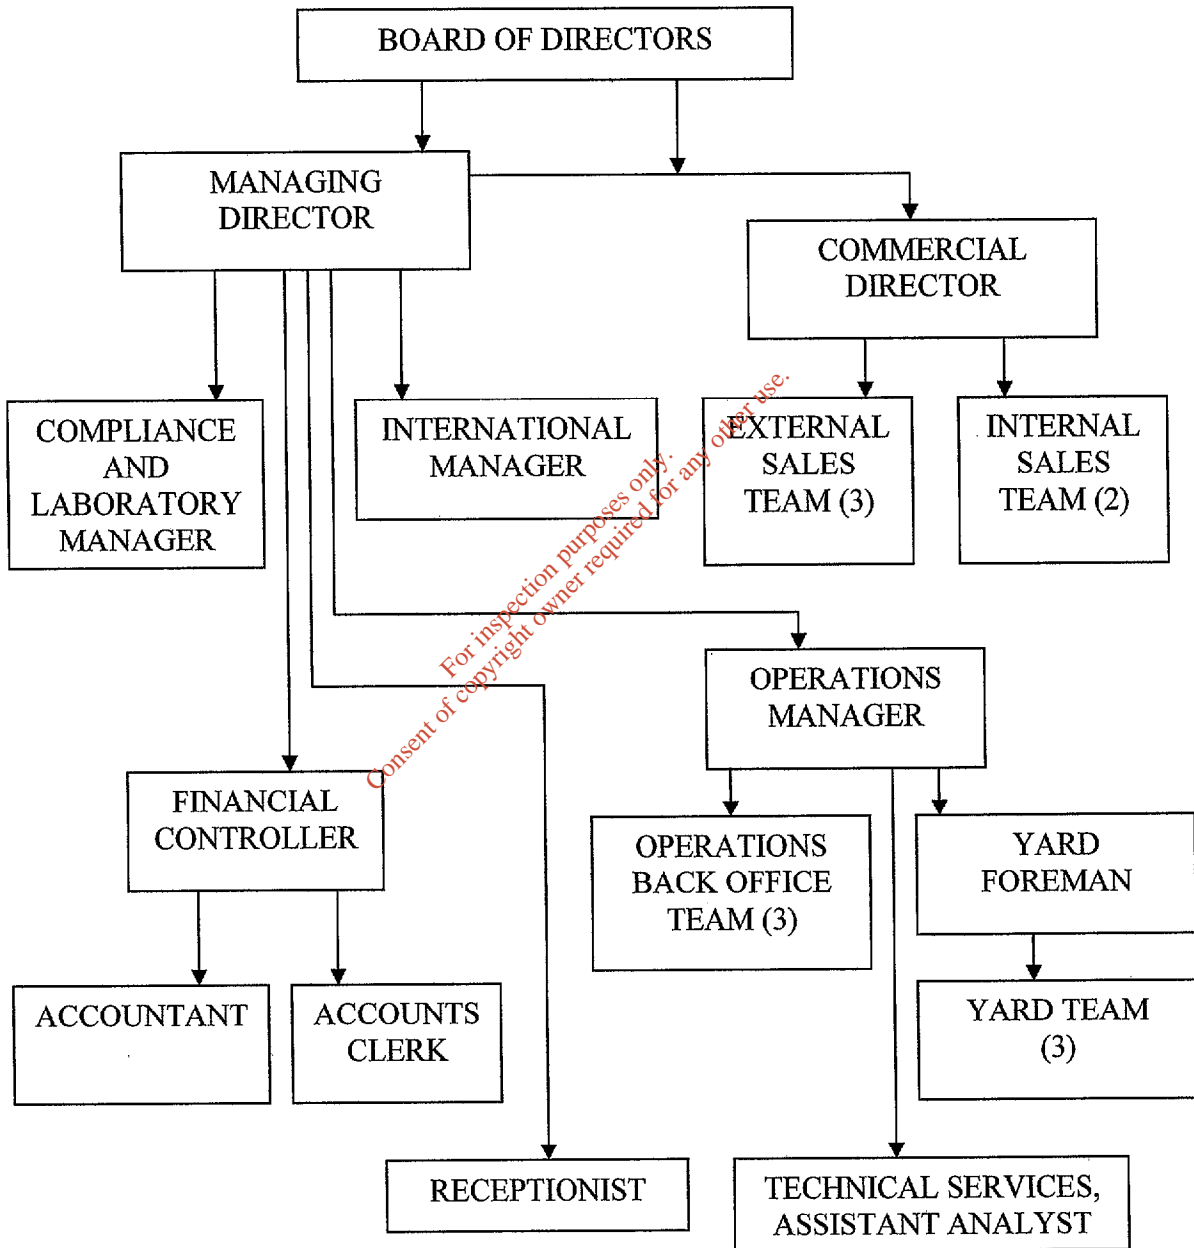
BOARD OF DIRECTORS

MANAGING DIRECTOR

COMMERCIAL DIRECTOR

COMPLIANCE AND LABORATORY MANAGER

INTERNATIONAL MANAGER

EXTERNAL SALES TEAM (3)

INTERNAL SALES TEAM (2)

For inspection purposes only.
Consent of copyright owner required for any other use.

OPERATIONS MANAGER

FINANCIAL CONTROLLER

OPERATIONS BACK OFFICE TEAM (3)

YARD FOREMAN

ACCOUNTANT

ACCOUNTS CLERK

YARD TEAM (3)

RECEPTIONIST

TECHNICAL SERVICES, ASSISTANT ANALYST